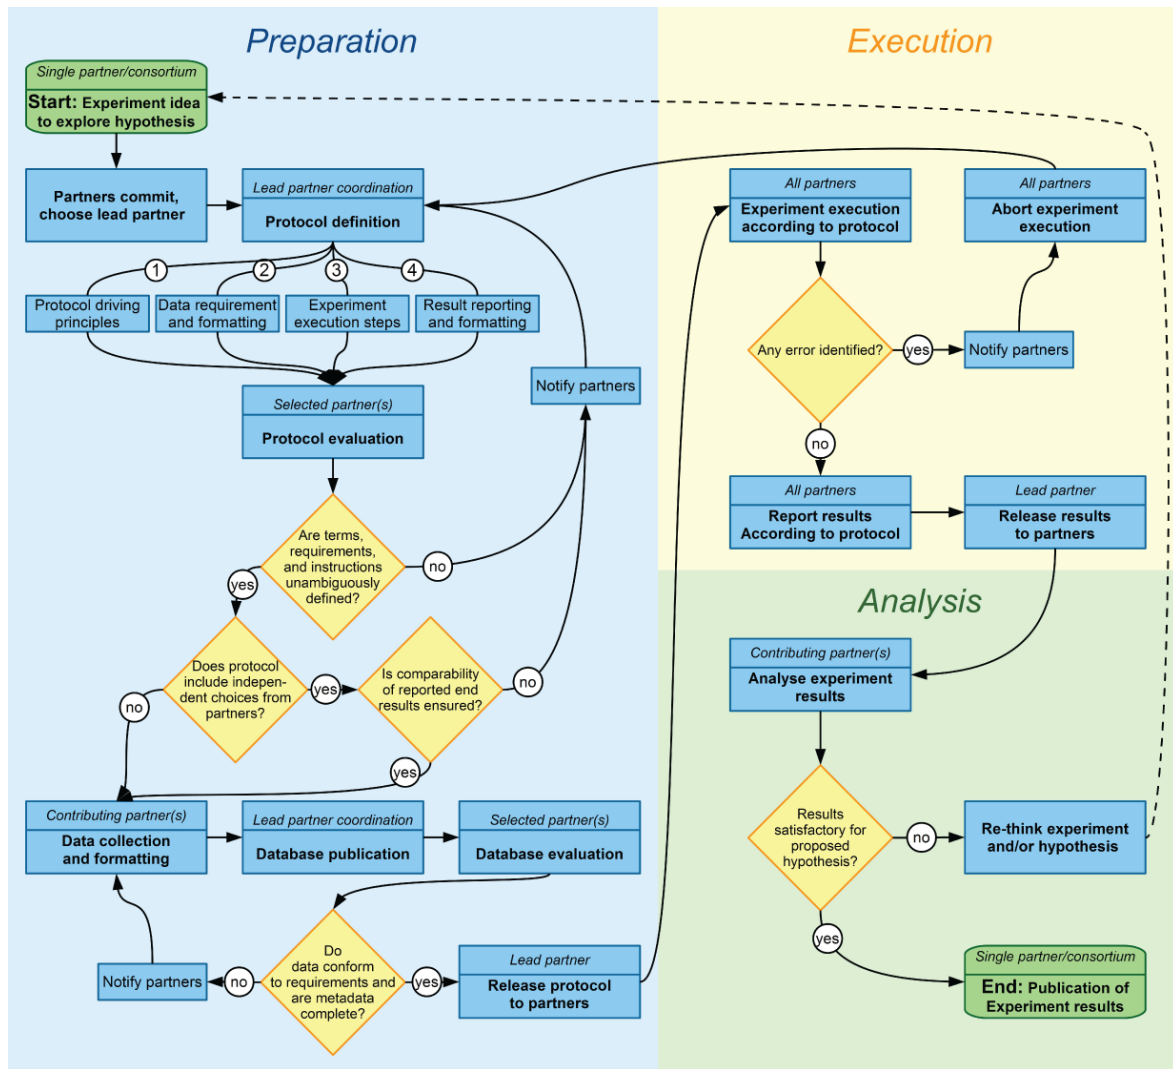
Preparation

Execution

Single partner/consortium
Start: Experiment idea to explore hypothesis

Partners commit, choose lead partner

Lead partner coordination
Protocol definition

1
2
3
4

Protocol driving principles

Data requirement and formatting

Experiment execution steps

Result reporting and formatting

Selected partner(s)
Protocol evaluation

Notify partners

Are terms, requirements, and instructions unambiguously defined?

no

yes

Does protocol include independent choices from partners?

yes

Is comparability of reported end results ensured?

no

no

yes

Contributing partner(s)
Data collection and formatting

Lead partner coordination
Database publication

Selected partner(s)
Database evaluation

Do data conform to requirements and are metadata complete?

no

Notify partners

yes

Lead partner
Release protocol to partners

All partners
Experiment execution according to protocol

All partners
Abort experiment execution

Any error identified?

yes

Notify partners

no

All partners
Report results According to protocol

Lead partner
Release results to partners

Analysis

Contributing partner(s)
Analyse experiment results

Results satisfactory for proposed hypothesis?

no

Re-think experiment and/or hypothesis

yes

Single partner/consortium
End: Publication of Experiment results